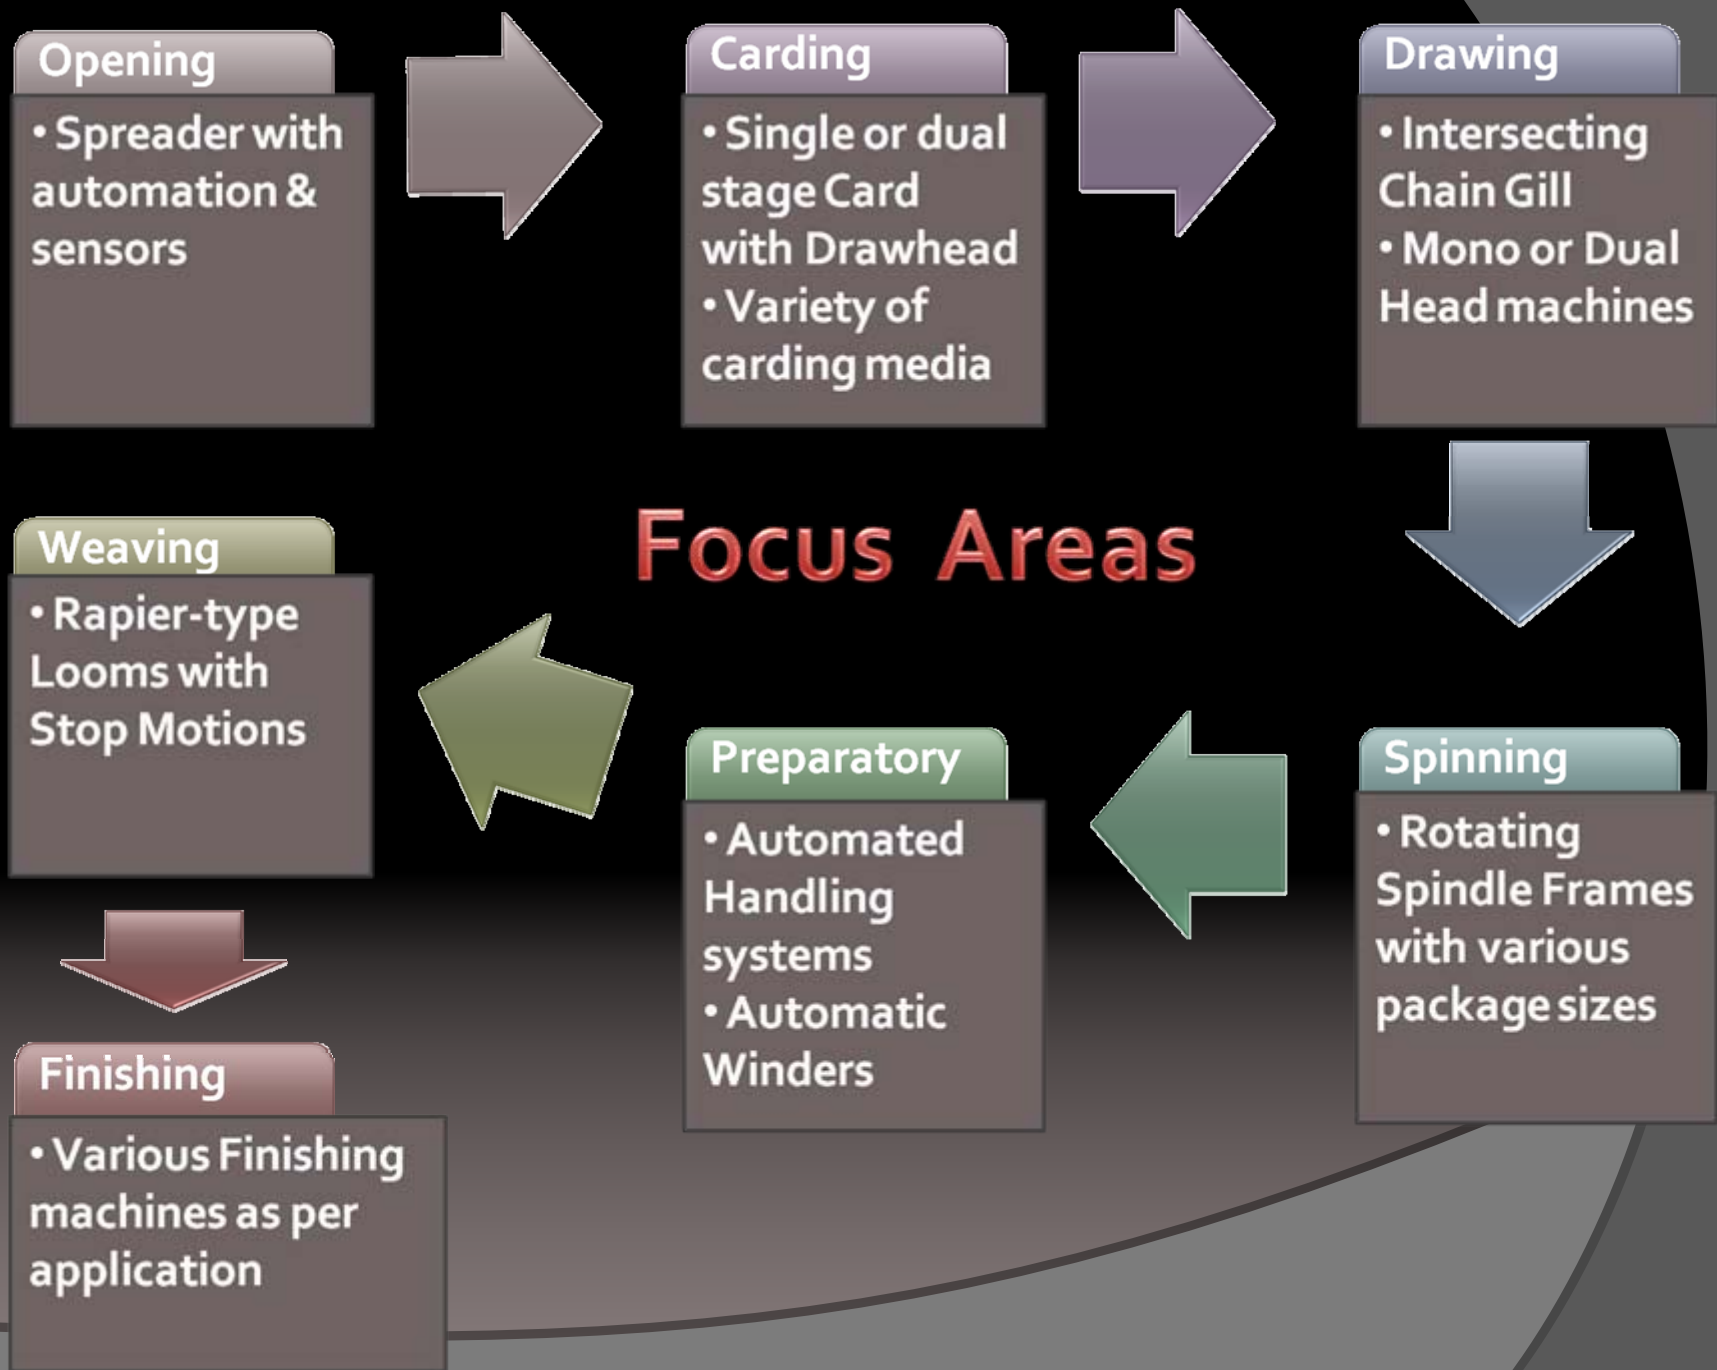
Opening

• Spreader with automation & sensors

Carding

• Single or dual stage Card with Drawhead
• Variety of carding media

Drawing

• Intersecting Chain Gill
• Mono or Dual Head machines

Focus Areas

Weaving

• Rapier-type Looms with Stop Motions

Preparatory

• Automated Handling systems
• Automatic Winders

Spinning

• Rotating Spindle Frames with various package sizes

Finishing

• Various Finishing machines as per application